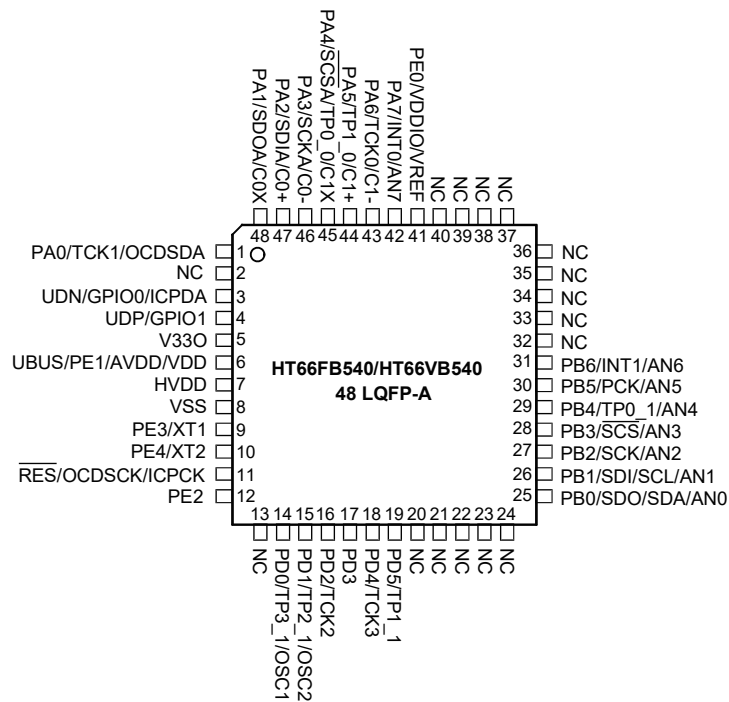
PA1/SDOA/C0X
PA2/SDIA/C0+
PA3/SCKA/C0-
PA4/$\overline{SCSA}$/TP0_0/C1X
PA5/TP1_0/C1+
PA6/TCK0/C1-
PA7/INT0/AN7
PE0/VDDIO/VREF
NC
NC
NC
NC

48 47 46 45 44 43 42 41 40 39 38 37

PA0/TCK1/OCDSDA 1
NC 2
UDN/GPIO0/ICPDA 3
UDP/GPIO1 4
V33O 5
UBUS/PE1/AVDD/VDD 6
HVDD 7
VSS 8
PE3/XT1 9
PE4/XT2 10
$\overline{RES}$/OCDSCK/ICPCK 11
PE2 12

HT66FB540/HT66VB540
48 LQFP-A

36 NC
35 NC
34 NC
33 NC
32 NC
31 PB6/INT1/AN6
30 PB5/PCK/AN5
29 PB4/TP0_1/AN4
28 PB3/$\overline{SCS}$/AN3
27 PB2/SCK/AN2
26 PB1/SDI/SCL/AN1
25 PB0/SDO/SDA/AN0

13 14 15 16 17 18 19 20 21 22 23 24

NC
PD0/TP3_1/OSC1
PD1/TP2_1/OSC2
PD2/TCK2
PD3
PD4/TCK3
PD5/TP1_1
NC
NC
NC
NC
NC